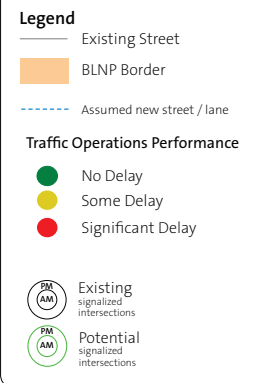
Legend

Existing Street

BLNP Border

Assumed new street / lane

Traffic Operations Performance

No Delay

Some Delay

Significant Delay

PM AM Existing signalized intersections

PM AM Potential signalized intersections